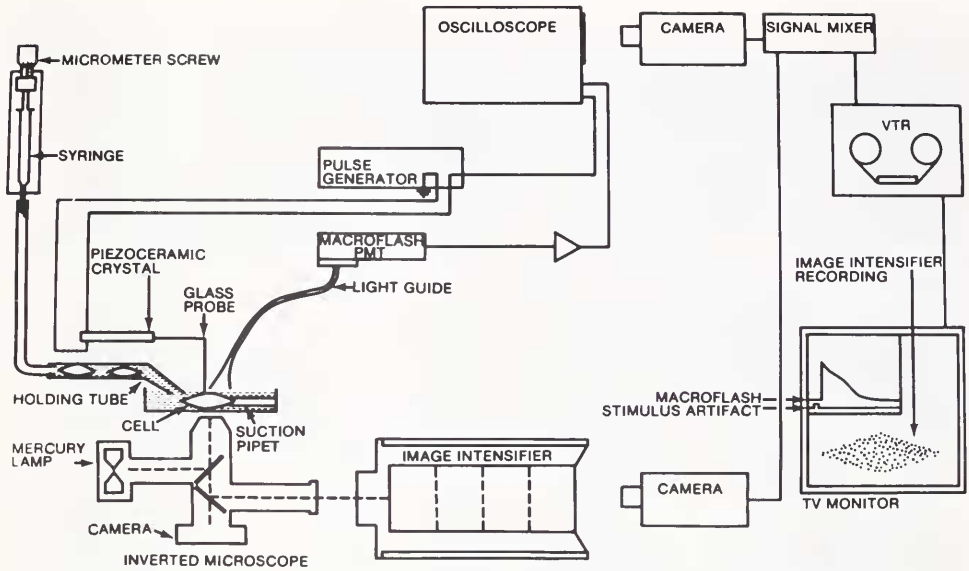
MICROMETER SCREW

SYRINGE

OSCILLOSCOPE

CAMERA

SIGNAL MIXER

VTR

PULSE GENERATOR

PIEZOCERAMIC CRYSTAL

MACROFLASH PMT

LIGHT GUIDE

GLASS PROBE

IMAGE INTENSIFIER RECORDING

HOLDING TUBE

CELL

SUCTION PIPET

MACROFLASH

STIMULUS ARTIFACT

MERCURY LAMP

IMAGE INTENSIFIER

CAMERA

CAMERA

TV MONITOR

INVERTED MICROSCOPE